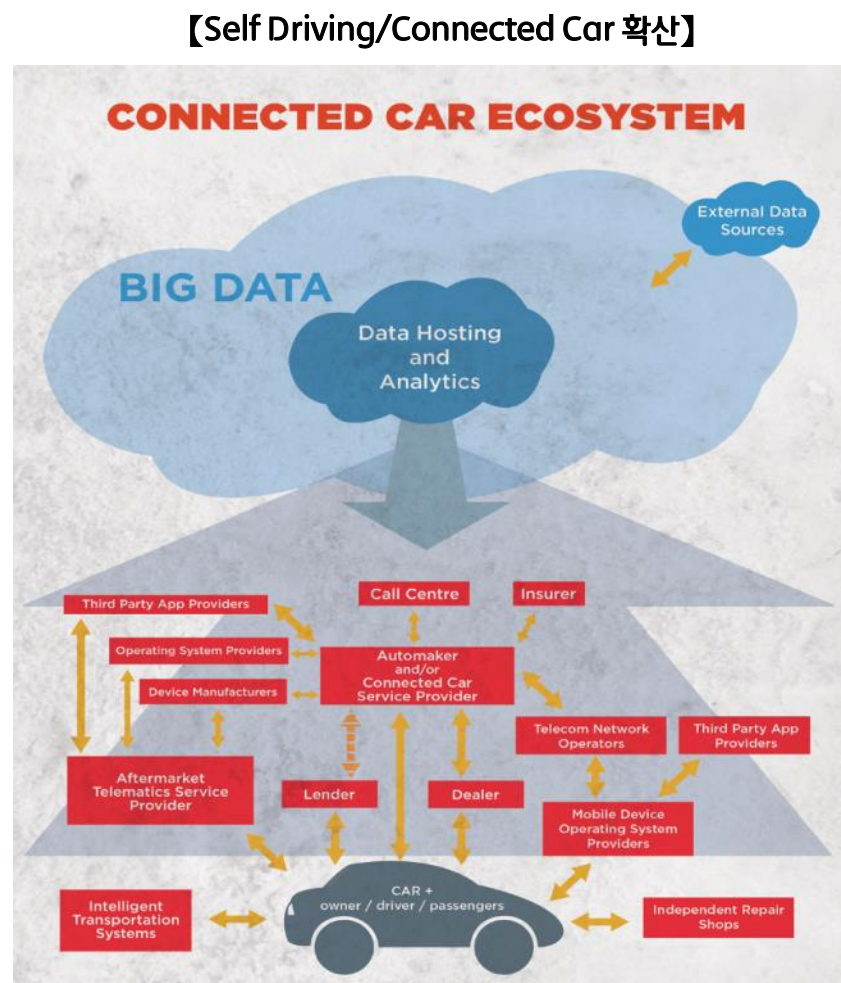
【Self Driving/Connected Car 확산】

CONNECTED CAR ECOSYSTEM

External Data Sources

BIG DATA

Data Hosting and Analytics

Third Party App Providers

Call Centre

Insurer

Operating System Providers

Automaker and/or Connected Car Service Provider

Device Manufacturers

Telecom Network Operators

Third Party App Providers

Aftermarket Telematics Service Provider

Lender

Dealer

Mobile Device Operating System Providers

Intelligent Transportation Systems

CAR + owner / driver / passengers

Independent Repair Shops